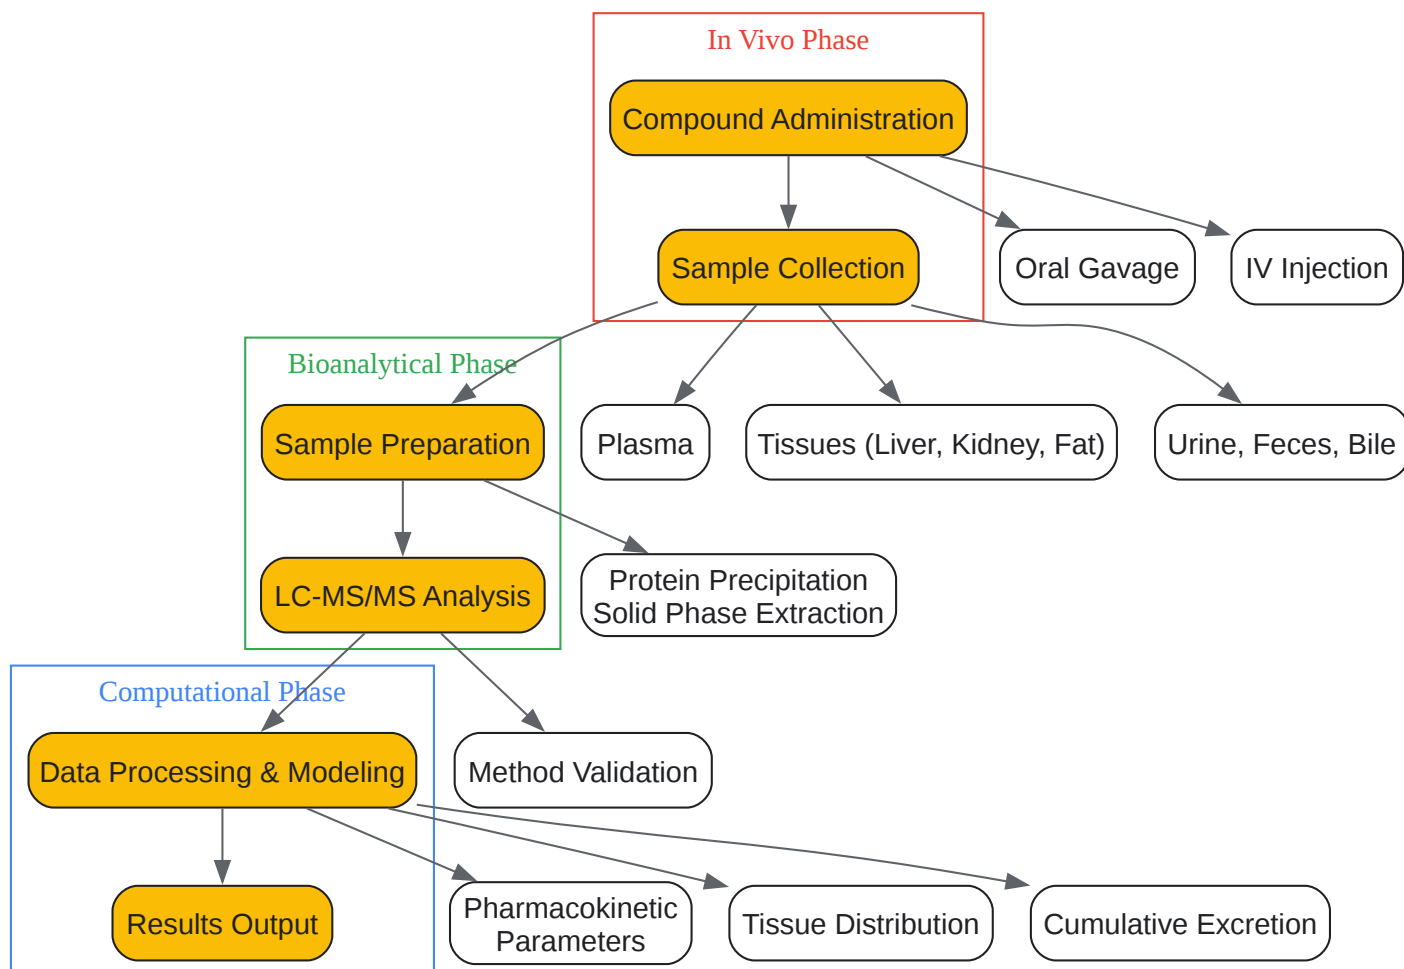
In Vivo Phase

Compound Administration

Sample Collection

Oral Gavage

IV Injection

Bioanalytical Phase

Sample Preparation

Plasma

Tissues (Liver, Kidney, Fat)

Urine, Feces, Bile

LC-MS/MS Analysis

Protein Precipitation
Solid Phase Extraction

Computational Phase

Data Processing & Modeling

Method Validation

Results Output

Pharmacokinetic Parameters

Tissue Distribution

Cumulative Excretion